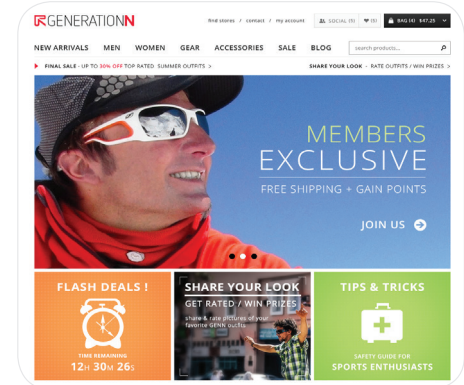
GENERATIONN

find stores / contact / my account

SOCIAL (5) (9) BAG (4) $47.25

NEW ARRIVALS MEN WOMEN GEAR ACCESSORIES SALE BLOG

search products...

FINAL SALE - UP TO 30% OFF TOP RATED SUMMER OUTFITS >

SHARE YOUR LOOK - RATE OUTFITS / WIN PRIZES >

MEMBERS EXCLUSIVE

FREE SHIPPING + GAIN POINTS

JOIN US

FLASH DEALS !

TIME REMAINING

12H 30M 26S

SHARE YOUR LOOK

GET RATED / WIN PRIZES

share & rate pictures of your favorite GENN outfits

TIPS & TRICKS

SAFETY GUIDE FOR

SPORTS ENTHUSIASTS